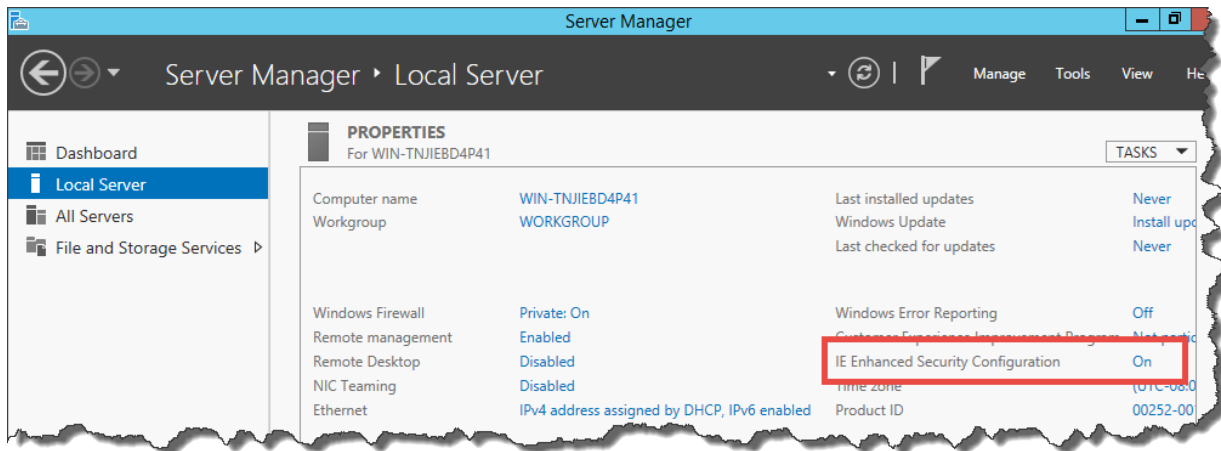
Server Manager

Server Manager ‣ Local Server

Manage Tools View He

Dashboard
Local Server
All Servers
File and Storage Services

PROPERTIES
For WIN-TNJIEBD4P41

TASKS

| | | | |
|---|---|---|---|
| Computer name | WIN-TNJIEBD4P41 | Last installed updates | Never |
| Workgroup | WORKGROUP | Windows Update | Install upd |
| | | Last checked for updates | Never |
| Windows Firewall | Private: On | Windows Error Reporting | Off |
| Remote management | Enabled | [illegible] | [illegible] |
| Remote Desktop | Disabled | IE Enhanced Security Configuration | On |
| NIC Teaming | Disabled | Time zone | (UTC-08:0 |
| Ethernet | IPv4 address assigned by DHCP, IPv6 enabled | Product ID | 00252-00 |